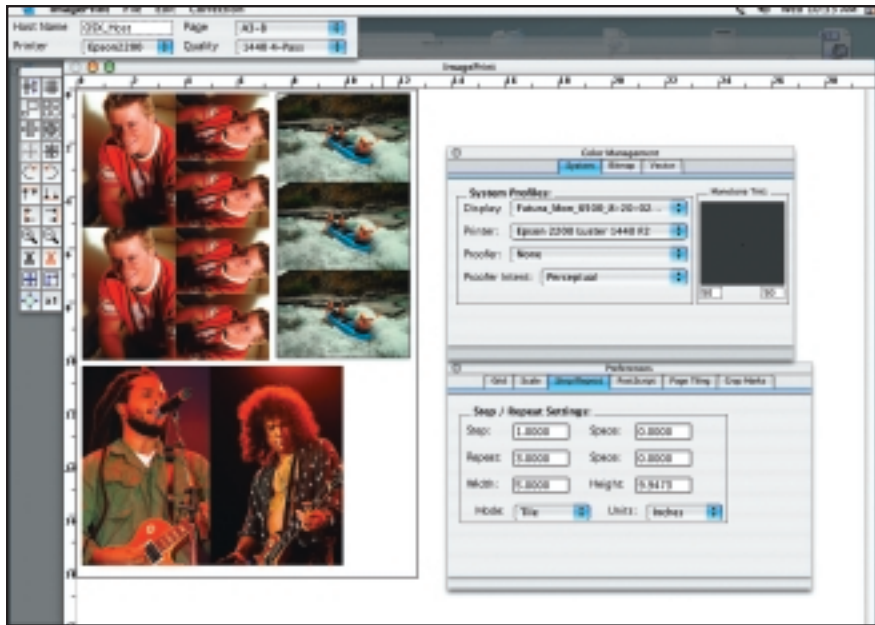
ImagePrint File Edit Calibration

Host Name ODX_Host
Printer Epson2200
Page A3-8
Quality 1440 4-Pass

ImagePrint

Color Management
System Bitmap Vector
System Profiles:
Display: Futura_Mon_6500_II-20-02...
Printer: Epson 2200 luster 1440 K2
Proofer: None
Proofer Intent: Perceptual
Monitor Tint
50 50

Preferences
Grid Scale Step/Repeat PostScript Page Tiling Crop Marks
Step / Repeat Settings:
Step: 1.0000 Space: 0.0000
Repeat: 1.0000 Space: 0.0000
Width: 5.0000 Height: 5.9475
Mode: Tile Units: Inches